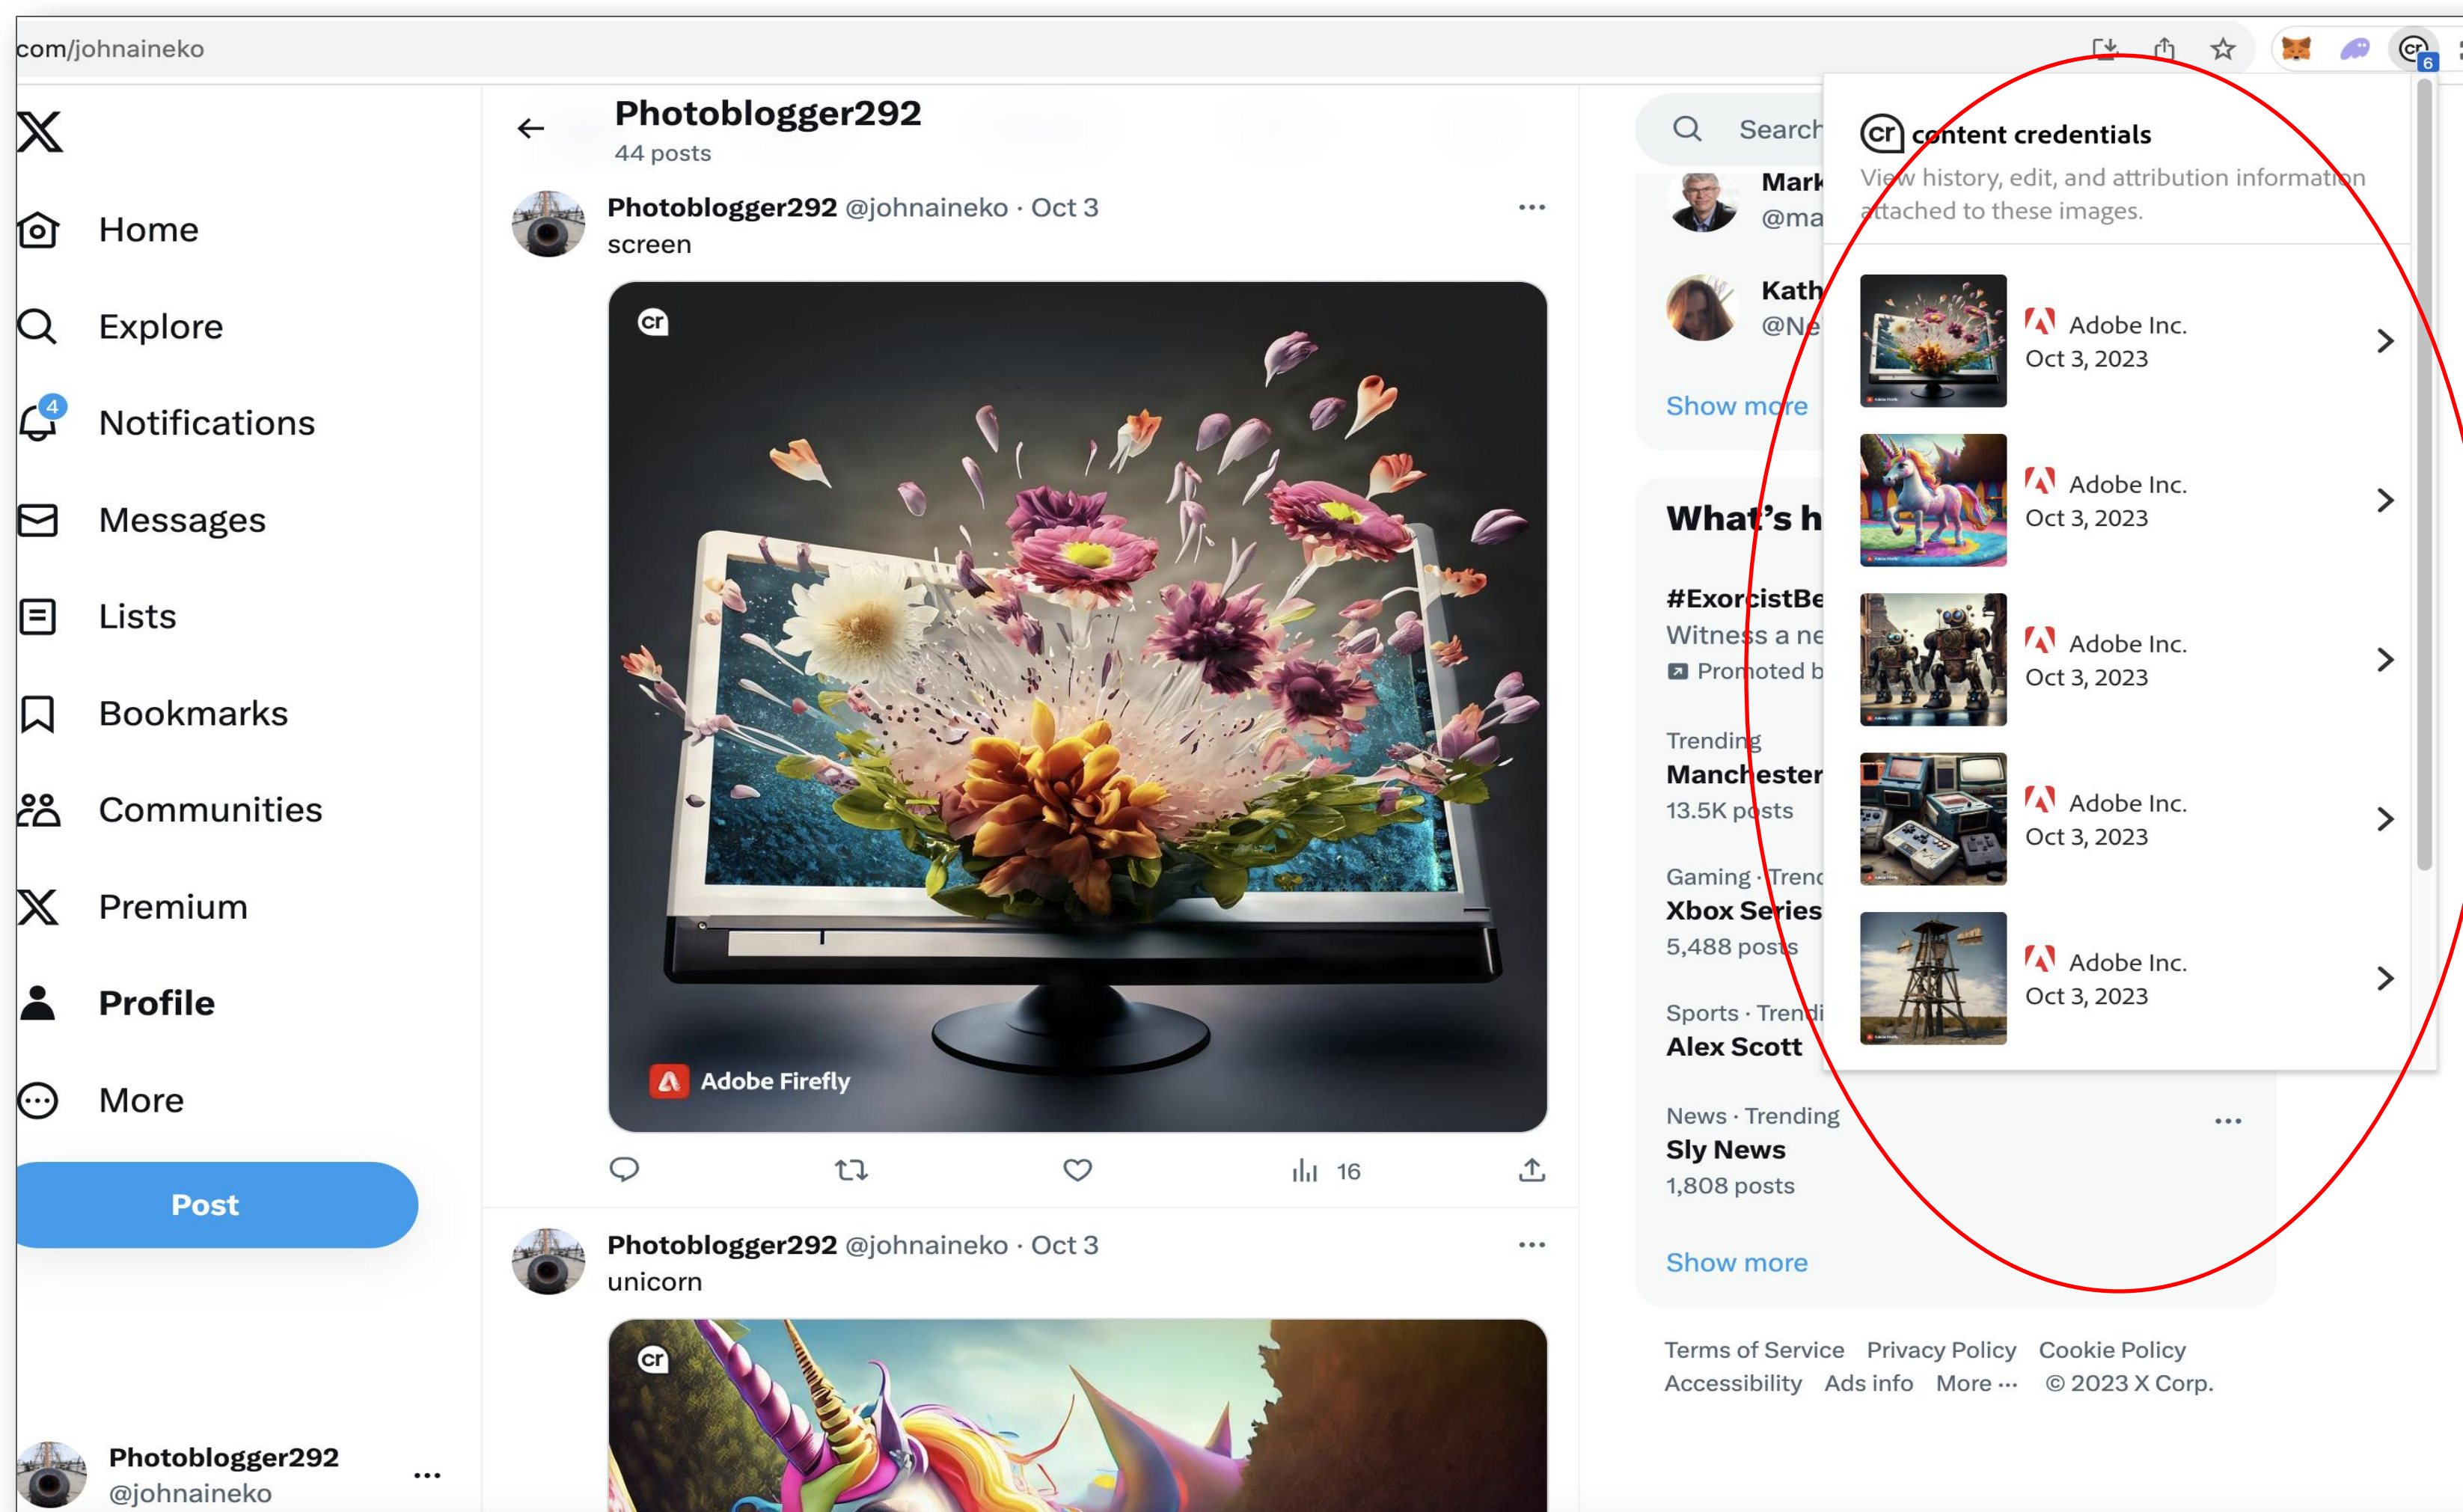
com/johnaineko

6

Home
Explore
4
Notifications
Messages
Lists
Bookmarks
Communities
Premium
Profile
More
Post

Photoblogger292
@johnaineko

Photoblogger292
44 posts

Photoblogger292 @johnaineko · Oct 3
screen

cr
Adobe Firefly

16

Photoblogger292 @johnaineko · Oct 3
unicorn

cr

Search

Mark
@ma

Kath
@Ne

Show more

What's h

#ExorcistBe
Witness a ne
Promoted b

Trending
Manchester
13.5K posts

Gaming · Trenc
Xbox Series
5,488 posts

Sports · Trendi
Alex Scott

News · Trending
Sly News
1,808 posts

Show more

Terms of Service Privacy Policy Cookie Policy
Accessibility Ads info More ··· © 2023 X Corp.

content credentials
View history, edit, and attribution information attached to these images.

Adobe Inc.
Oct 3, 2023

Adobe Inc.
Oct 3, 2023

Adobe Inc.
Oct 3, 2023

Adobe Inc.
Oct 3, 2023

Adobe Inc.
Oct 3, 2023